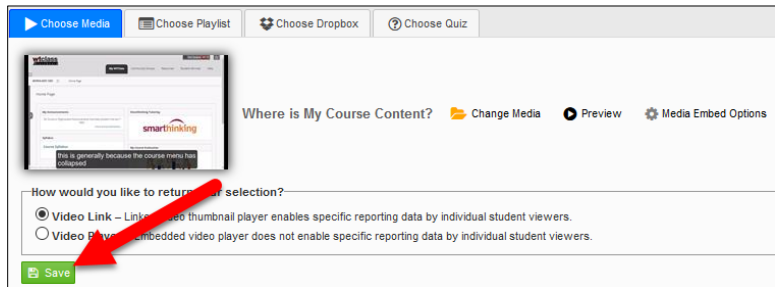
Choose Media | Choose Playlist | Choose Dropbox | Choose Quiz

this is generally because the course menu has collapsed

smarthinking

Where is My Course Content?

Change Media

Preview

Media Embed Options

How would you like to return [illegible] selection?

Video Link – Link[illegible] video thumbnail player enables specific reporting data by individual student viewers.

Video Pl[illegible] Embedded video player does not enable specific reporting data by individual student viewers.

Save